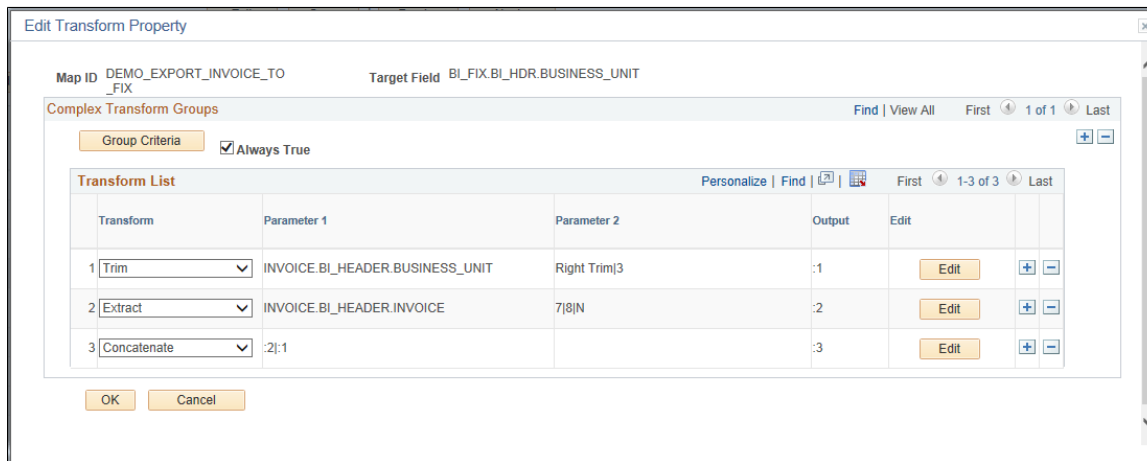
Edit Transform Property

Map ID DEMO_EXPORT_INVOICE_TO_FIX

Target Field BI_FIX.BI_HDR.BUSINESS_UNIT

Complex Transform Groups

Find | View All First 1 of 1 Last

Group Criteria

Always True

Transform List

Personalize | Find | First 1-3 of 3 Last

| | Transform | Parameter 1 | Parameter 2 | Output | Edit |
|---|---|---|---|---|---|
| 1 | Trim | INVOICE.BI_HEADER.BUSINESS_UNIT | Right Trim\|3 | :1 | Edit |
| 2 | Extract | INVOICE.BI_HEADER.INVOICE | 7\|8\|N | :2 | Edit |
| 3 | Concatenate | :2\|:1 | | :3 | Edit |

OK Cancel